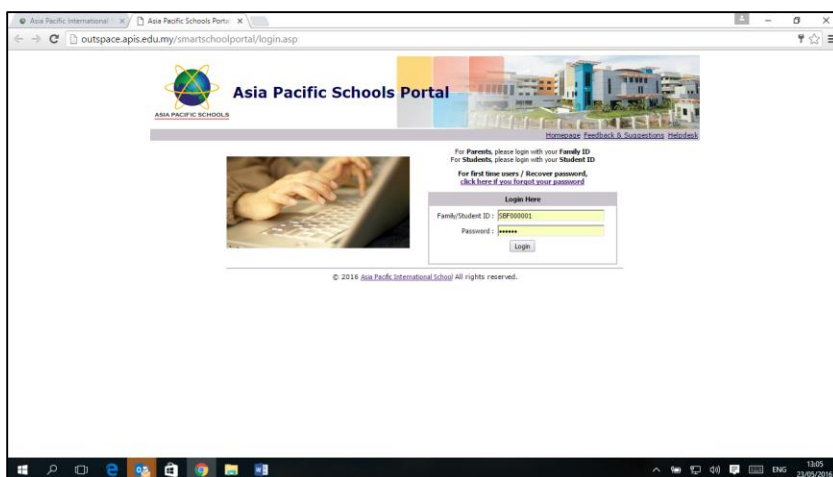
Asia Pacific International | Asia Pacific Schools Porta ×

outspace.apis.edu.my/smartschoolportal/login.asp

ASIA PACIFIC SCHOOLS

Asia Pacific Schools Portal

Homepage Feedback & Suggestions Helpdesk

For Parents, please login with your Family ID
For Students, please login with your Student ID

For first time users / Recover password,
click here if you forgot your password

Login Here

Family/Student ID : SBF000001

Password : ••••••

Login

© 2016 Asia Pacific International School All rights reserved.

ENG 13:05 23/05/2016